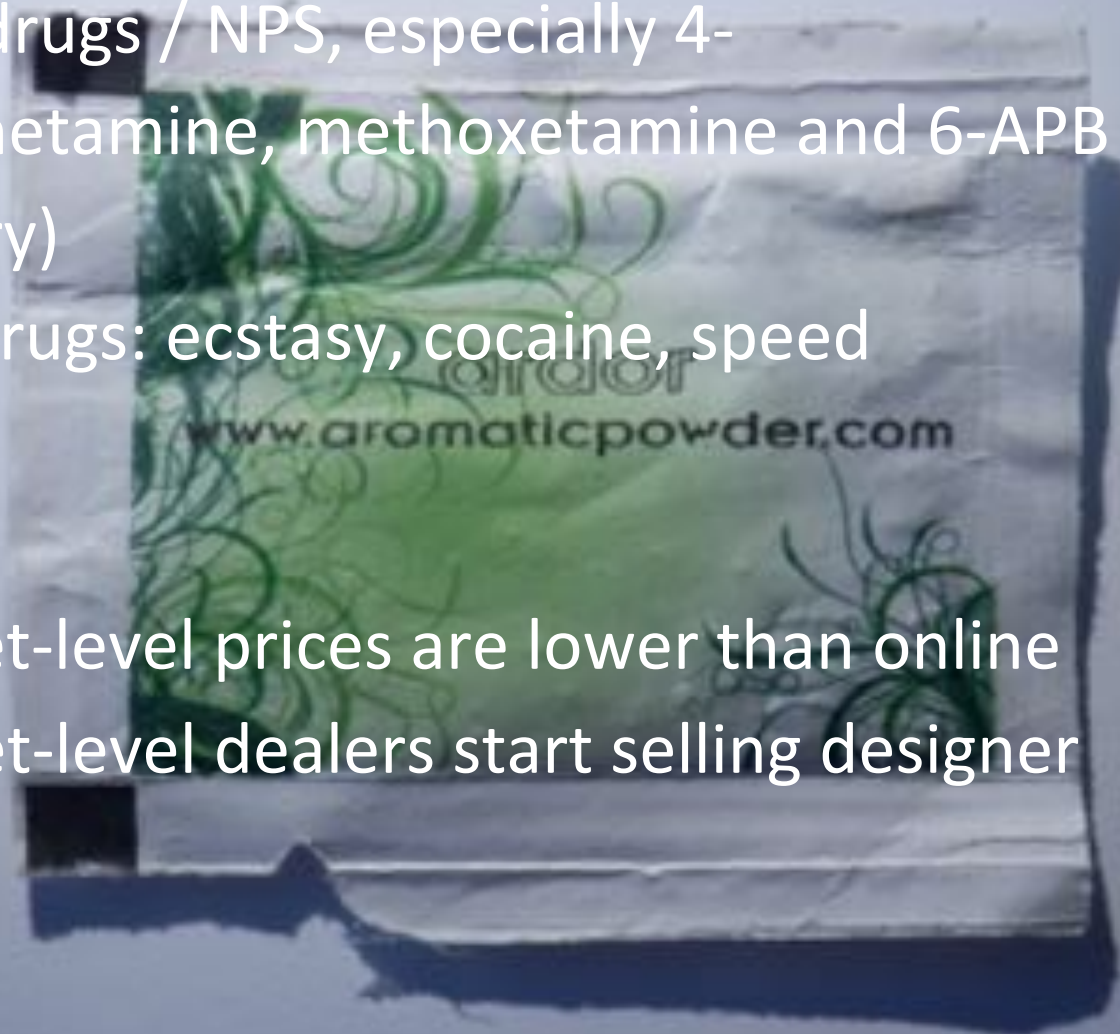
drugs / NPS, especially 4-
etamine, methoxetamine and 6-APB
y)
rugs: ecstasy, cocaine, speed

ardor
www.aromaticpowder.com

et-level prices are lower than online
et-level dealers start selling designer